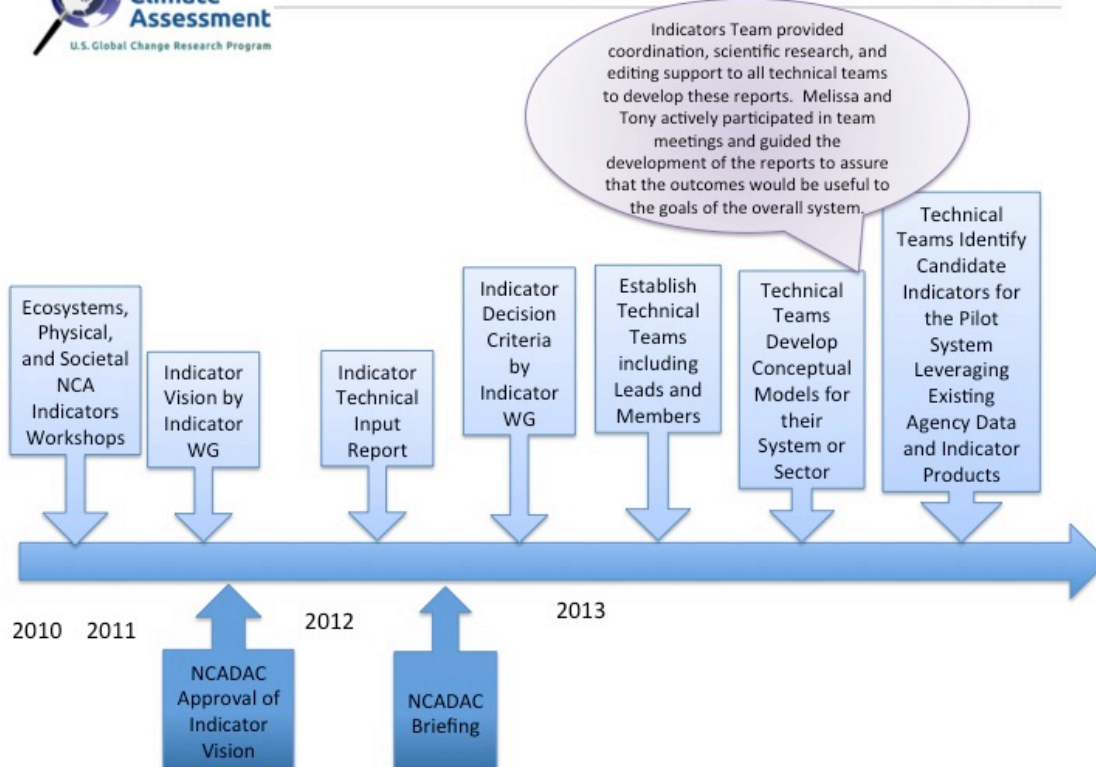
Climate Assessment
U.S. Global Change Research Program

Indicators Team provided coordination, scientific research, and editing support to all technical teams to develop these reports. Melissa and Tony actively participated in team meetings and guided the development of the reports to assure that the outcomes would be useful to the goals of the overall system.

Ecosystems, Physical, and Societal NCA Indicators Workshops

Indicator Vision by Indicator WG

Indicator Technical Input Report

Indicator Decision Criteria by Indicator WG

Establish Technical Teams including Leads and Members

Technical Teams Develop Conceptual Models for their System or Sector

Technical Teams Identify Candidate Indicators for the Pilot System Leveraging Existing Agency Data and Indicator Products

2010 2011

2012

2013

NCADAC Approval of Indicator Vision

NCADAC Briefing